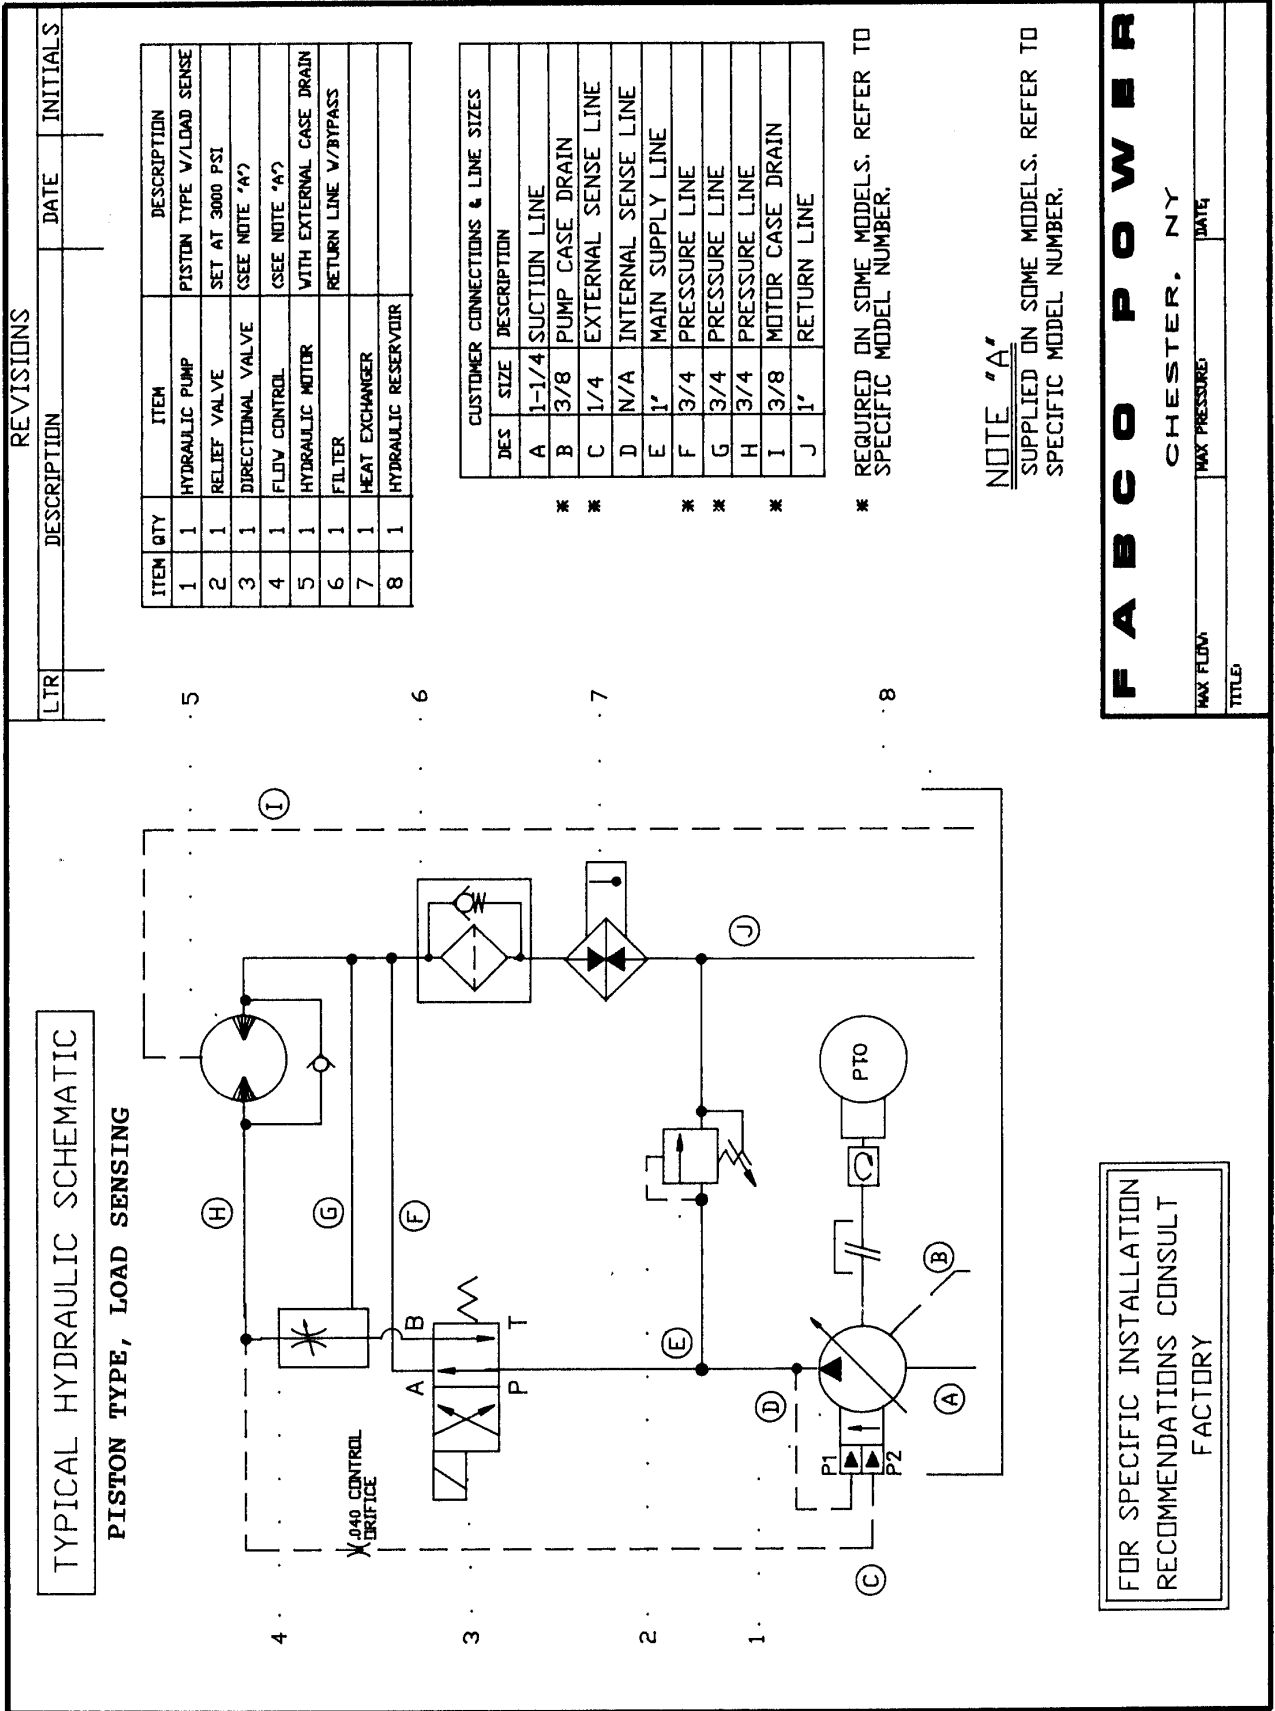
TYPICAL HYDRAULIC SCHEMATIC

PISTON TYPE, LOAD SENSING

.040 CONTROL ORIFICE

A B P T

P1 P2

PTO

Ⓐ Ⓑ Ⓒ Ⓓ Ⓔ Ⓕ Ⓖ Ⓗ Ⓘ Ⓙ

1 2 3 4 5 6 7 8

FOR SPECIFIC INSTALLATION RECOMMENDATIONS CONSULT FACTORY

REVISIONS

| LTR | DESCRIPTION | DATE | INITIALS |
|---|---|---|---|

| ITEM | QTY | ITEM | DESCRIPTION |
|---|---|---|---|
| 1 | 1 | HYDRAULIC PUMP | PISTON TYPE W/LOAD SENSE |
| 2 | 1 | RELIEF VALVE | SET AT 3000 PSI |
| 3 | 1 | DIRECTIONAL VALVE | (SEE NOTE 'A') |
| 4 | 1 | FLOW CONTROL | (SEE NOTE 'A') |
| 5 | 1 | HYDRAULIC MOTOR | WITH EXTERNAL CASE DRAIN |
| 6 | 1 | FILTER | RETURN LINE W/BYPASS |
| 7 | 1 | HEAT EXCHANGER | |
| 8 | 1 | HYDRAULIC RESERVOIR | |

CUSTOMER CONNECTIONS & LINE SIZES

| DES | SIZE | DESCRIPTION |
|---|---|---|
| A | 1-1/4 | SUCTION LINE |
| B | 3/8 | PUMP CASE DRAIN |
| C | 1/4 | EXTERNAL SENSE LINE |
| D | N/A | INTERNAL SENSE LINE |
| E | 1" | MAIN SUPPLY LINE |
| F | 3/4 | PRESSURE LINE |
| G | 3/4 | PRESSURE LINE |
| H | 3/4 | PRESSURE LINE |
| I | 3/8 | MOTOR CASE DRAIN |
| J | 1" | RETURN LINE |

* * * * *

* REQUIRED ON SOME MODELS. REFER TO SPECIFIC MODEL NUMBER.

NOTE "A"
SUPPLIED ON SOME MODELS. REFER TO SPECIFIC MODEL NUMBER.

FABCO POWER
CHESTER, NY

MAX FLOW:
MAX PRESSURE:
DATE:
TITLE: